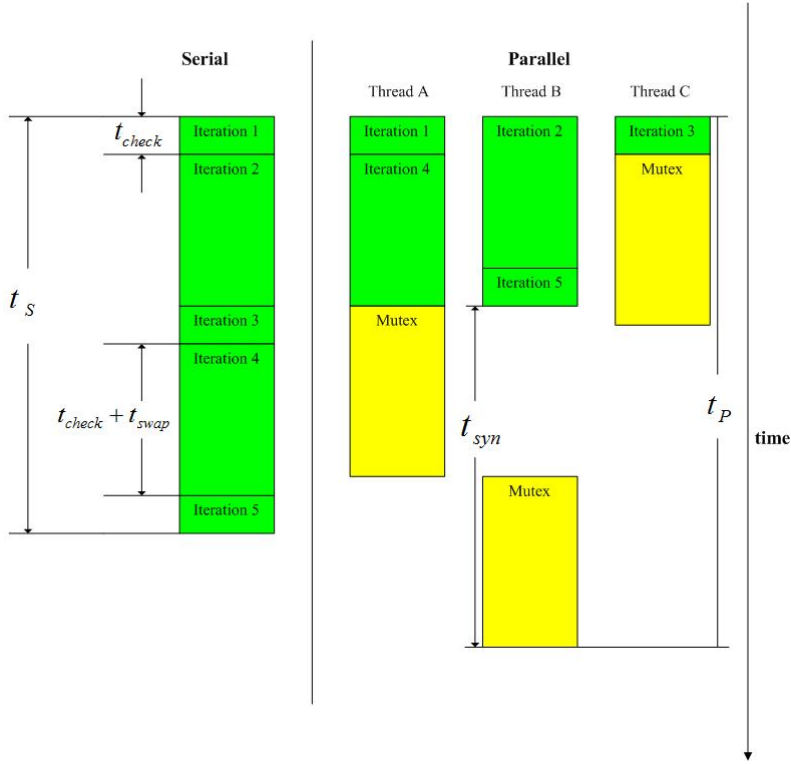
Serial

$t_{check}$

Iteration 1

Iteration 2

$t_S$

Iteration 3

Iteration 4

$t_{check} + t_{swap}$

Iteration 5

Parallel

Thread A

Thread B

Thread C

Iteration 1

Iteration 4

Mutex

Iteration 2

Iteration 5

$t_{syn}$

Mutex

Iteration 3

Mutex

$t_P$

time